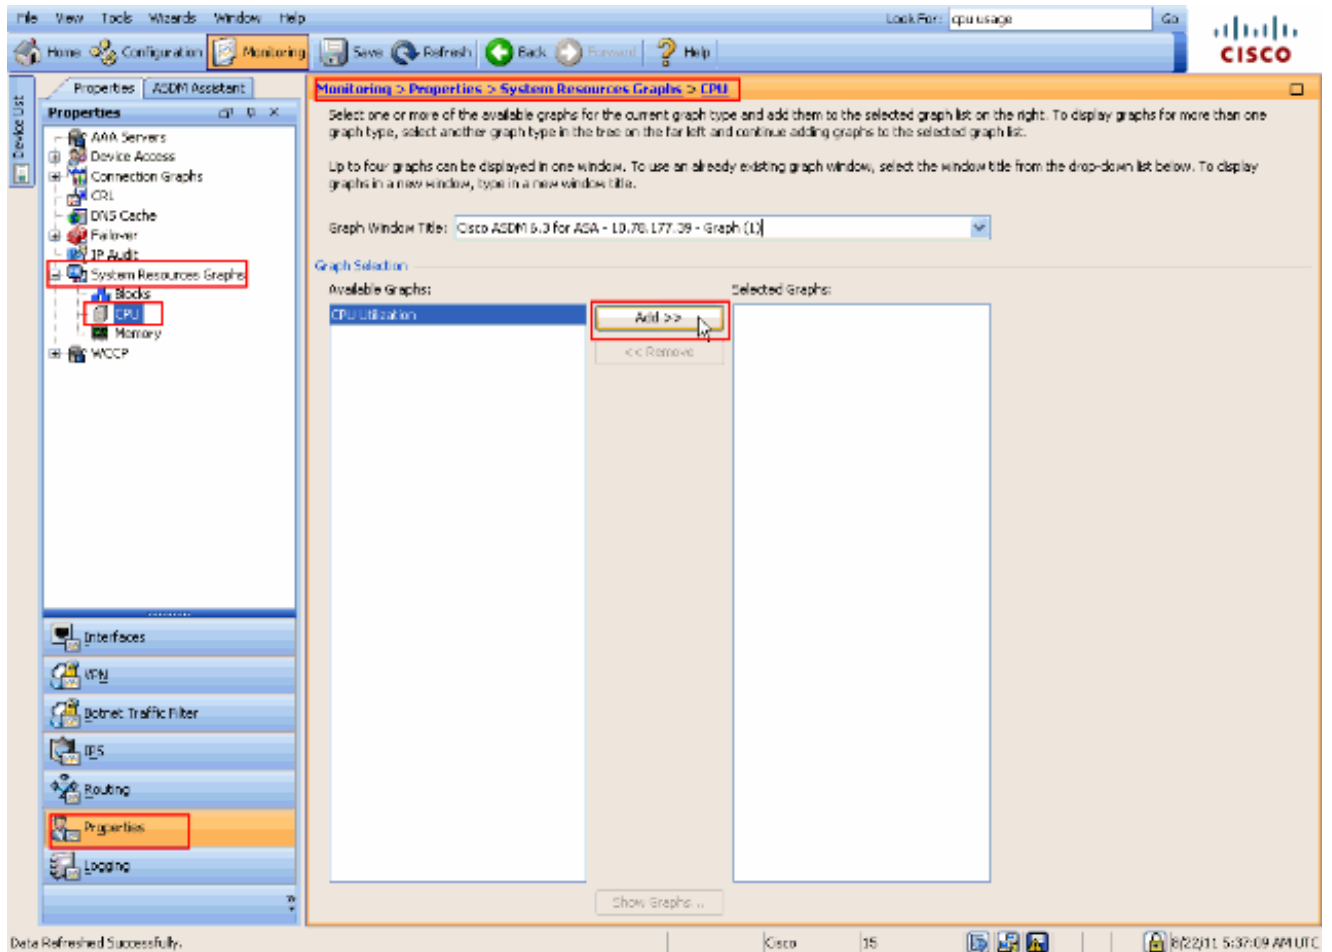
File View Tools Wizards Window Help
Look For: cpu usage Go
cisco
Home Configuration Monitoring Save Refresh Back Forward Help

Device List
Properties ASDM Assistant
Properties
AAA Servers
Device Access
Connection Graphs
CRL
DNS Cache
Failover
IP Audit
System Resources Graphs
Blocks
CPU
Memory
WCCP

Interfaces
VPN
Botnet Traffic Filter
IPS
Routing
Properties
Logging

Monitoring > Properties > System Resources Graphs > CPU

Select one or more of the available graphs for the current graph type and add them to the selected graph list on the right. To display graphs for more than one graph type, select another graph type in the tree on the far left and continue adding graphs to the selected graph list.

Up to four graphs can be displayed in one window. To use an already existing graph window, select the window title from the drop-down list below. To display graphs in a new window, type in a new window title.

Graph Window Title: Cisco ASDM 6.3 for ASA - 10.78.177.39 - Graph (1)

Graph Selection
Available Graphs:
CPU Utilization
Add >>
<< Remove
Selected Graphs:
Show Graphs...

Data Refreshed Successfully.
Cisco 15 8/22/11 5:37:09 AM UTC